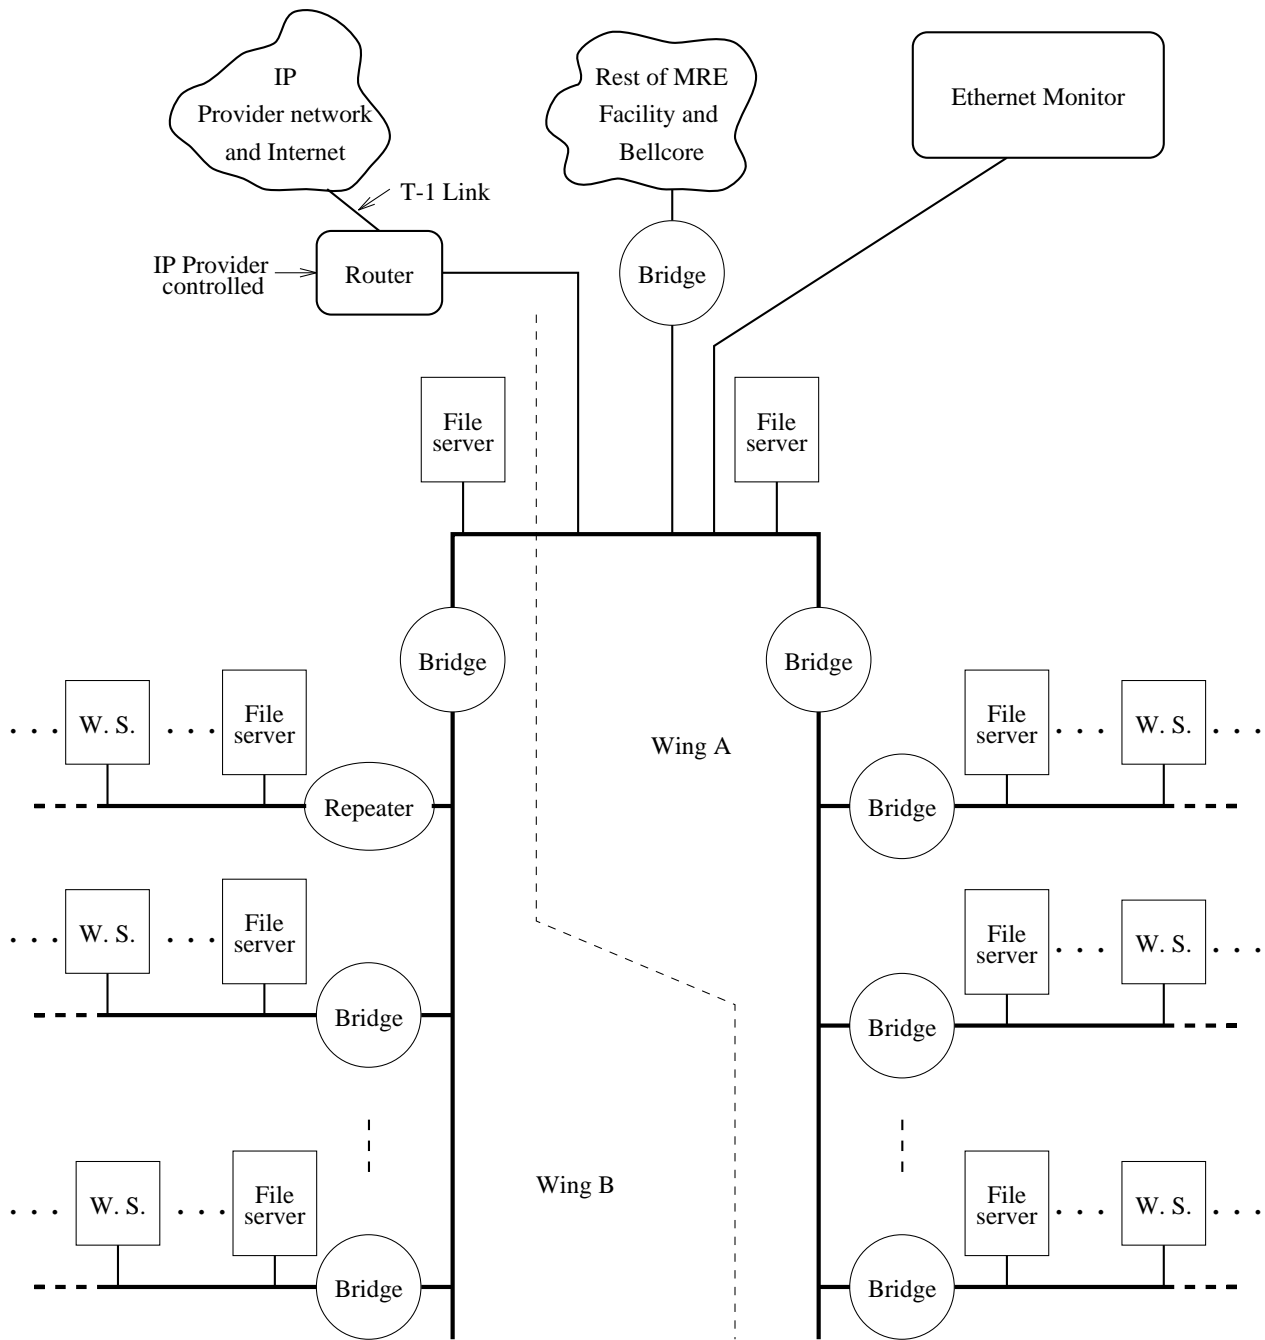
IP Provider network and Internet

Rest of MRE Facility and Bellcore

Ethernet Monitor

T-1 Link

IP Provider controlled

Router

Bridge

File server

File server

Bridge

Bridge

. . . W. S. . . . File server

File server . . . W. S. . . .

Wing A

Repeater

Bridge

. . . W. S. . . . File server

File server . . . W. S. . . .

Bridge

Bridge

. . . W. S. . . . File server

Wing B

File server . . . W. S. . . .

Bridge

Bridge